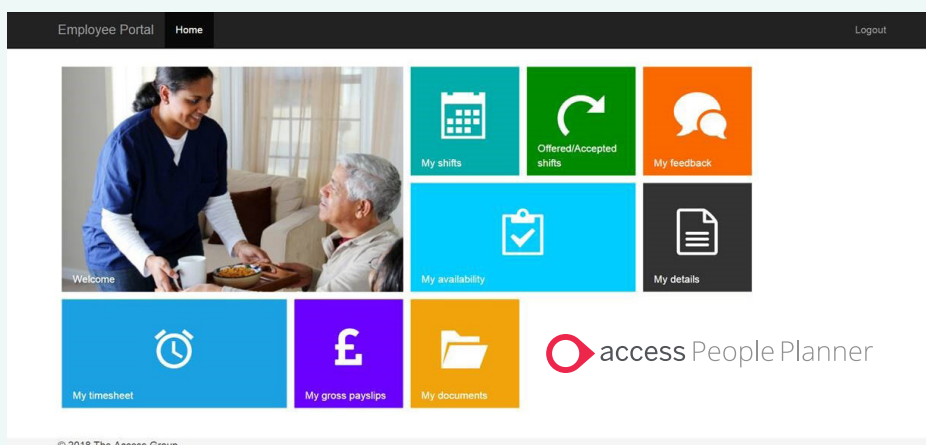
Employee Portal Home Logout

Welcome

My shifts

Offered/Accepted shifts

My feedback

My availability

My details

My timesheet

£

My gross payslips

My documents

access People Planner

© 2018 The Access Group